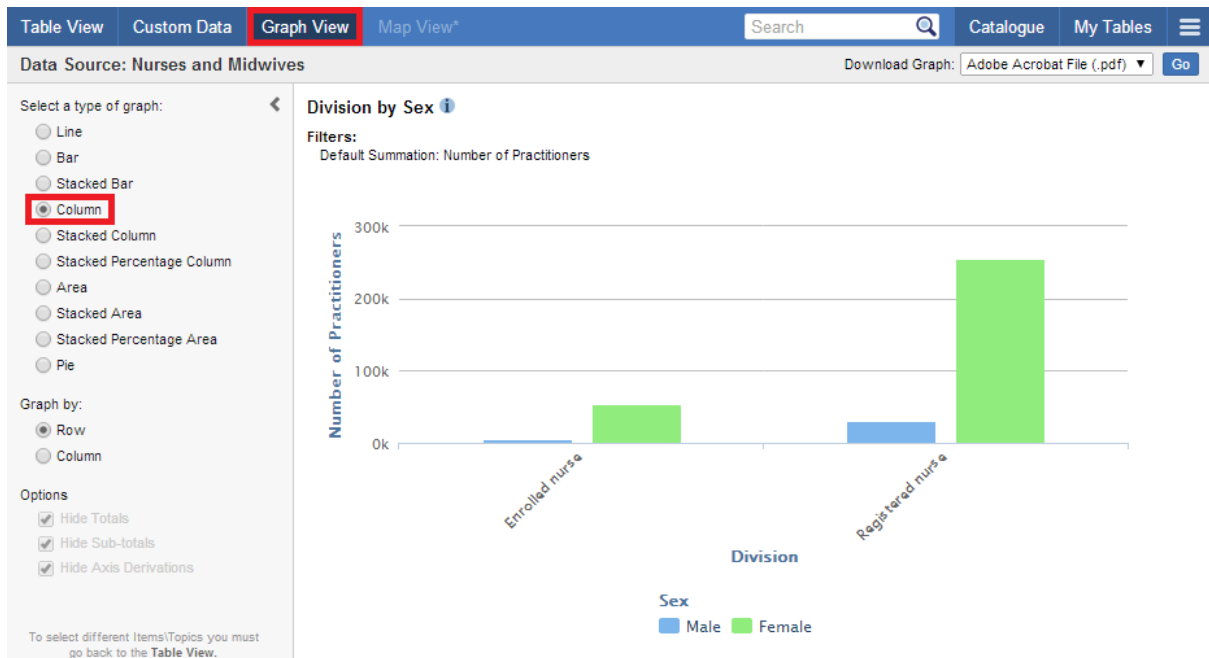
Table View Custom Data Graph View Map View* Search Catalogue My Tables

Data Source: Nurses and Midwives

Download Graph: Adobe Acrobat File (.pdf) ▼ Go

Select a type of graph:

Line
Bar
Stacked Bar
Column
Stacked Column
Stacked Percentage Column
Area
Stacked Area
Stacked Percentage Area
Pie

Graph by:

Row
Column

Options

Hide Totals
Hide Sub-totals
Hide Axis Derivations

To select different Items\Topics you must go back to the **Table View**.

Division by Sex

**Filters:**
Default Summation: Number of Practitioners

300k
200k
100k
0k

Number of Practitioners

Enrolled nurse
Registered nurse

Division

Sex

Male Female